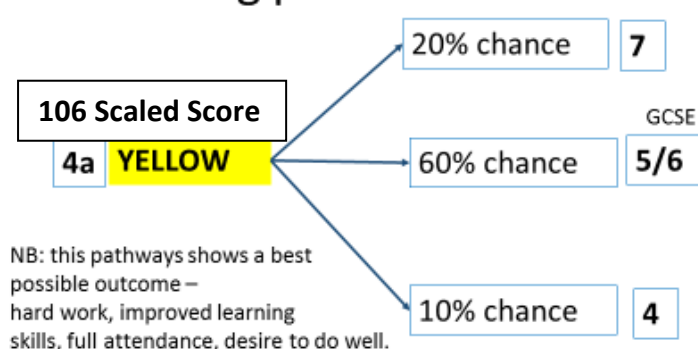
106 Scaled Score

4a YELLOW

20% chance 7

GCSE

60% chance 5/6

10% chance 4

NB: this pathways shows a best possible outcome – hard work, improved learning skills, full attendance, desire to do well.